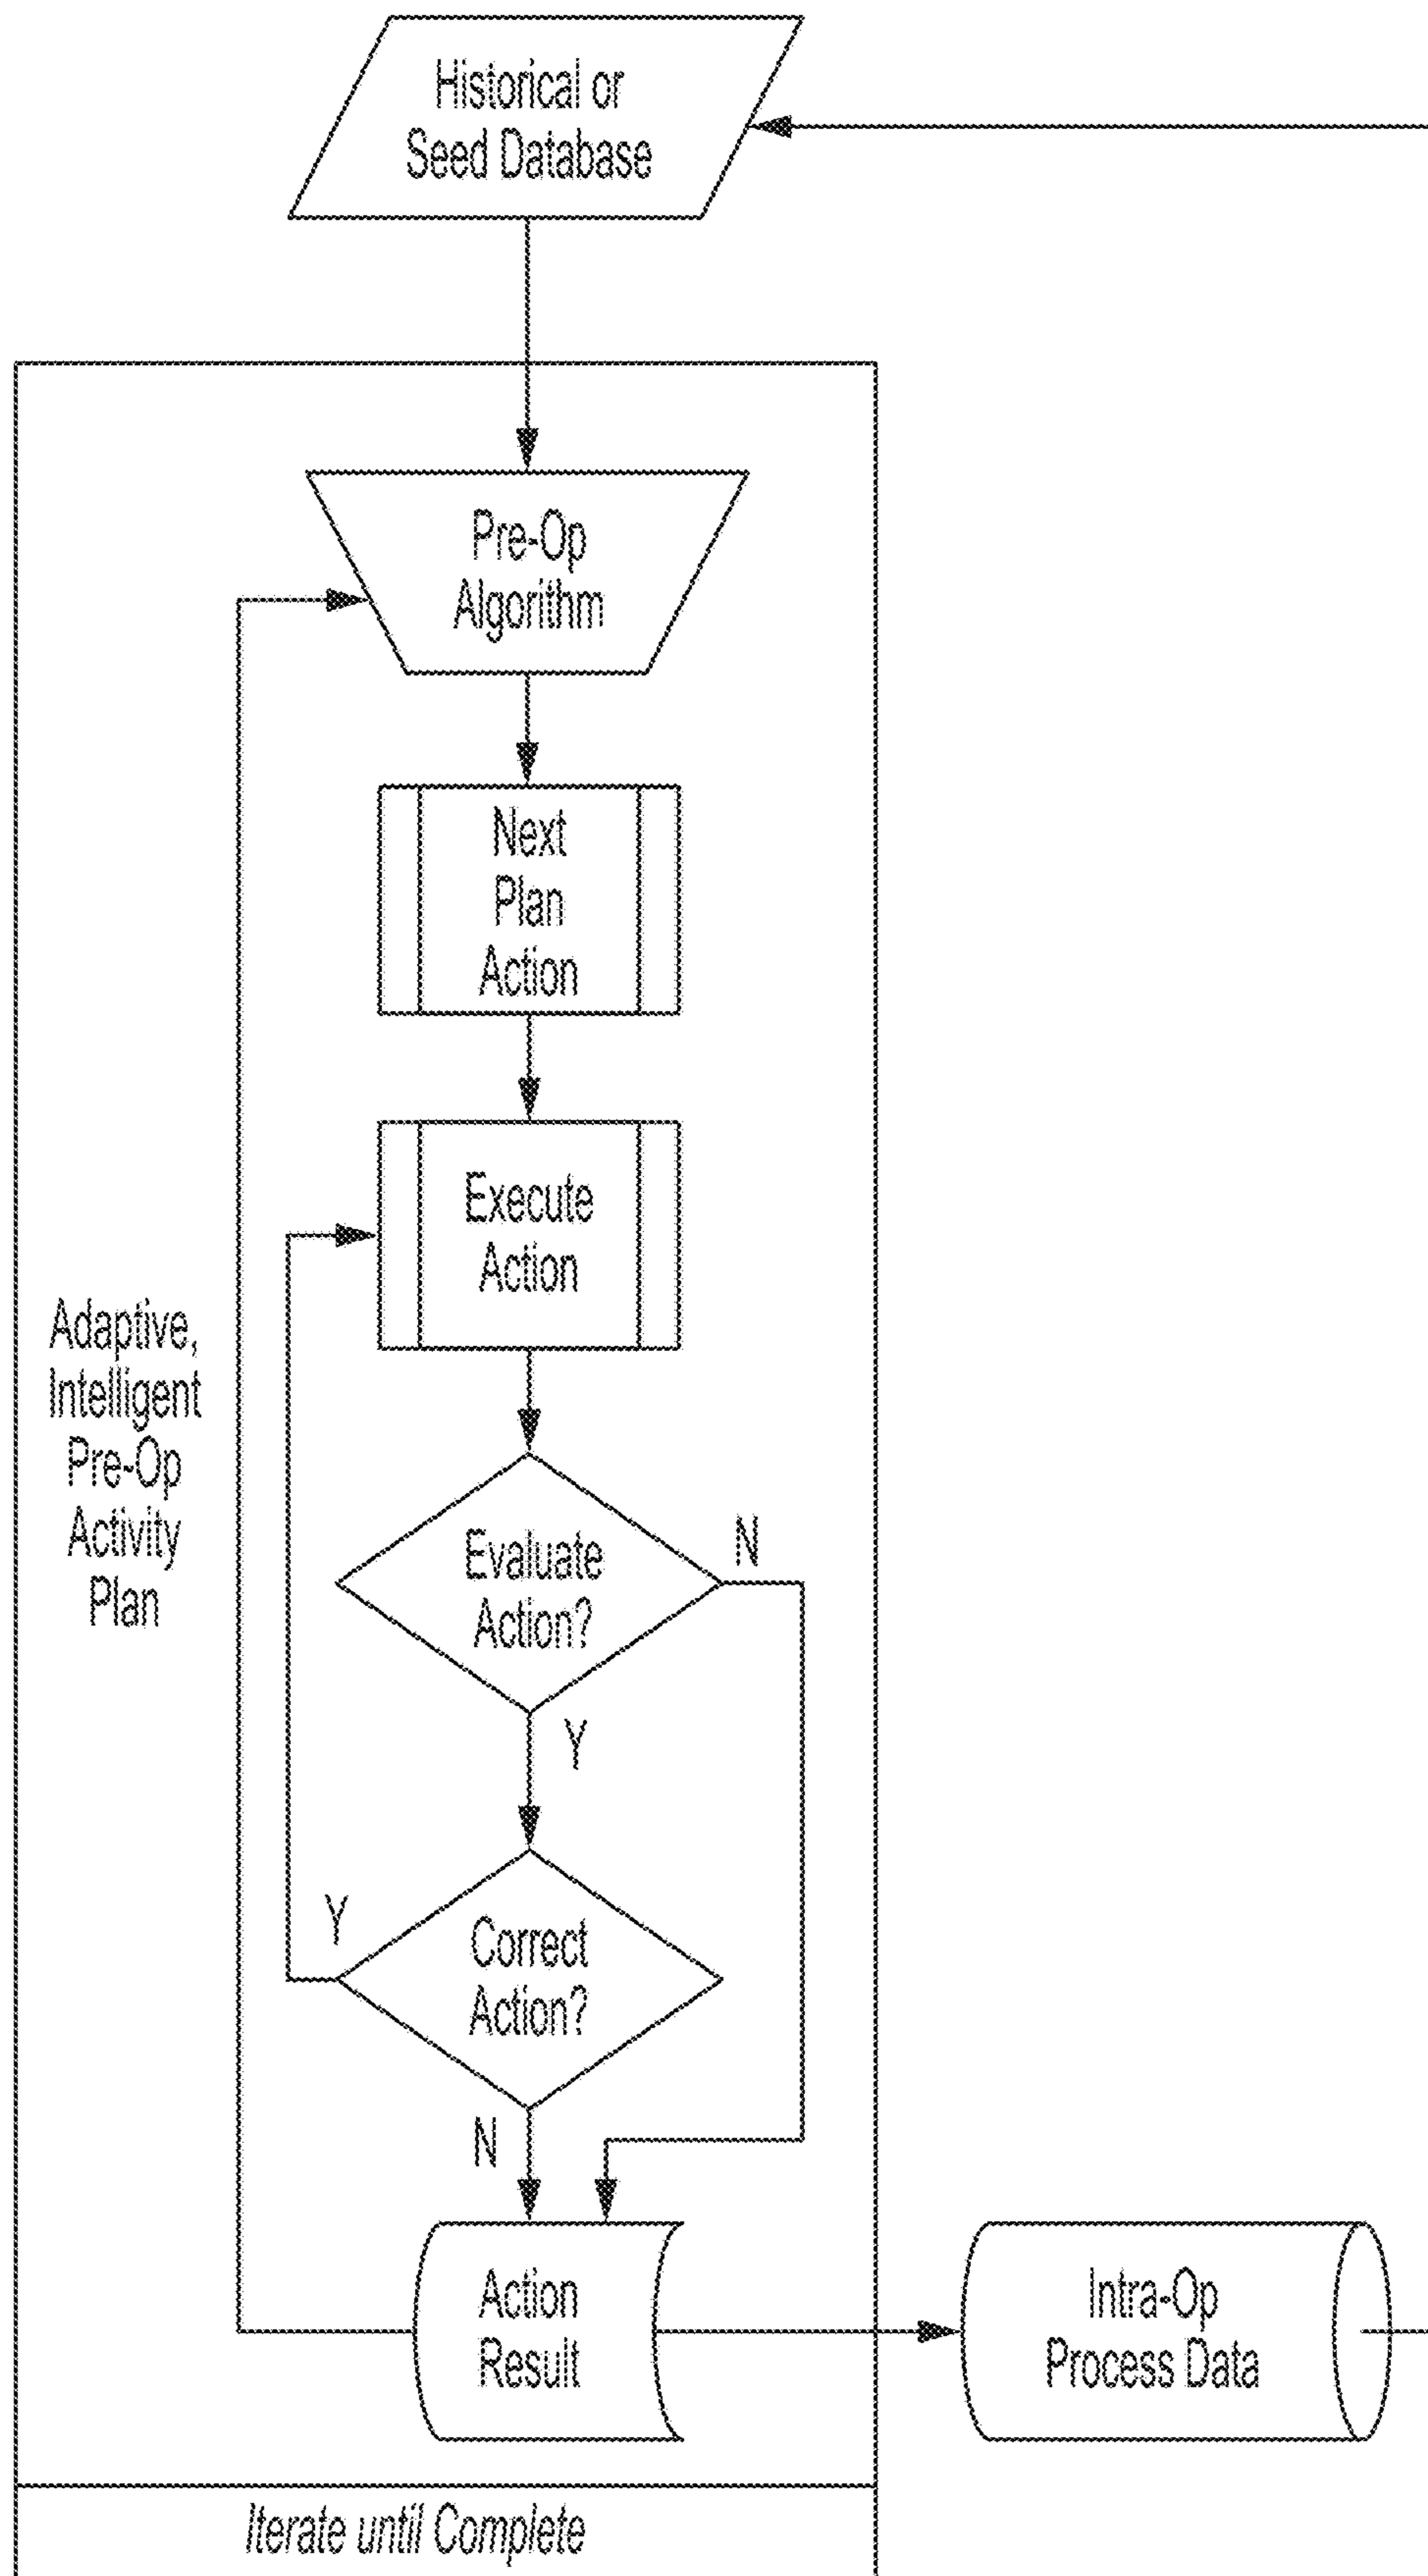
Historical or Seed Database

Pre-Op Algorithm

Next Plan Action

Execute Action

Adaptive, Intelligent Pre-Op Activity Plan

Evaluate Action?

N

Y

Y

Correct Action?

N

Action Result

Intra-Op Process Data

Iterate until Complete